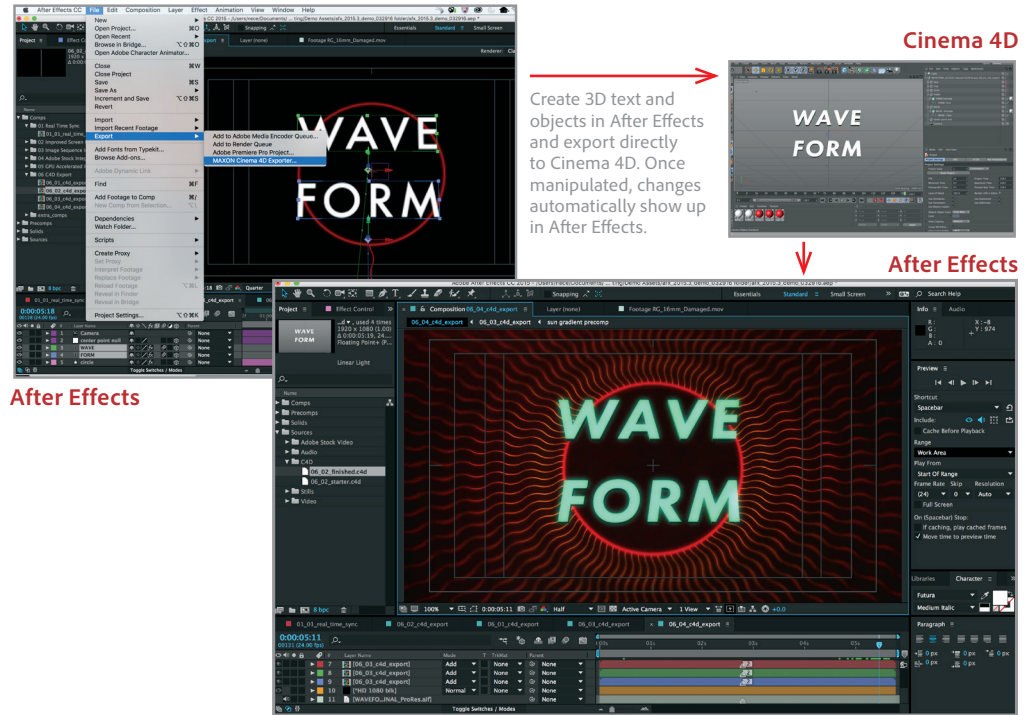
Cinema 4D

Create 3D text and objects in After Effects and export directly to Cinema 4D. Once manipulated, changes automatically show up in After Effects.

After Effects

After Effects

After Effects CC File Edit Composition Layer Effect Animation View Window Help

New
Open Project...
Open Recent
Browse in Bridge...
Open Adobe Character Animator...
Close
Close Project
Save
Save As
Increment and Save
Revert
Import
Import Recent Footage
Export
Add Fonts from Typekit...
Browse Add-ons...
Adobe Dynamic Link
Find
Add Footage to Comp
New Comp from Selection...
Dependencies
Watch Folder...
Scripts
Create Proxy
Set Proxy
Interpret Footage
Replace Footage
Reload Footage
Reveal in Finder
Reveal in Bridge
Project Settings...

Add to Adobe Media Encoder Queue...
Add to Render Queue
Adobe Premiere Pro Project...
MAXON Cinema 4D Exporter...

WAVE
FORM

Project
Comps
Precomps
Solids
Sources
Adobe Stock Video
Audio
C4D
06_02_finished.c4d
06_02_starter.c4d
Stills
Video

Composition 06_04_c4d_export
06_04_c4d_export 06_03_c4d_export sun gradient precomp
Layer (none)
Footage RG_16mm_Damaged.mov
Essentials Standard Small Screen Search Help

Info Audio
Preview
Shortcut
Spacebar
Cache Before Playback
Range
Work Area
Play From
Start Of Range
Frame Rate Skip Resolution
(24) 0 Auto
Full Screen
On (Spacebar) Stop:
If caching, play cached frames
Move time to preview time

Libraries Character
Futura
Medium Italic
Paragraph

0:00:05:11
01_01_real_time_sync 06_02_c4d_export 06_03_c4d_export 06_04_c4d_export
Layer Name Mode T TrkMat Parent
[06_03_c4d_export] Add None
[06_03_c4d_export] Add None
[06_03_c4d_export] Add None
[*HD 1080 blk] Normal None
[WAVEFO...INAL_ProRes.aif]
Toggle Switches / Modes
Half Active Camera 1 View +0.0